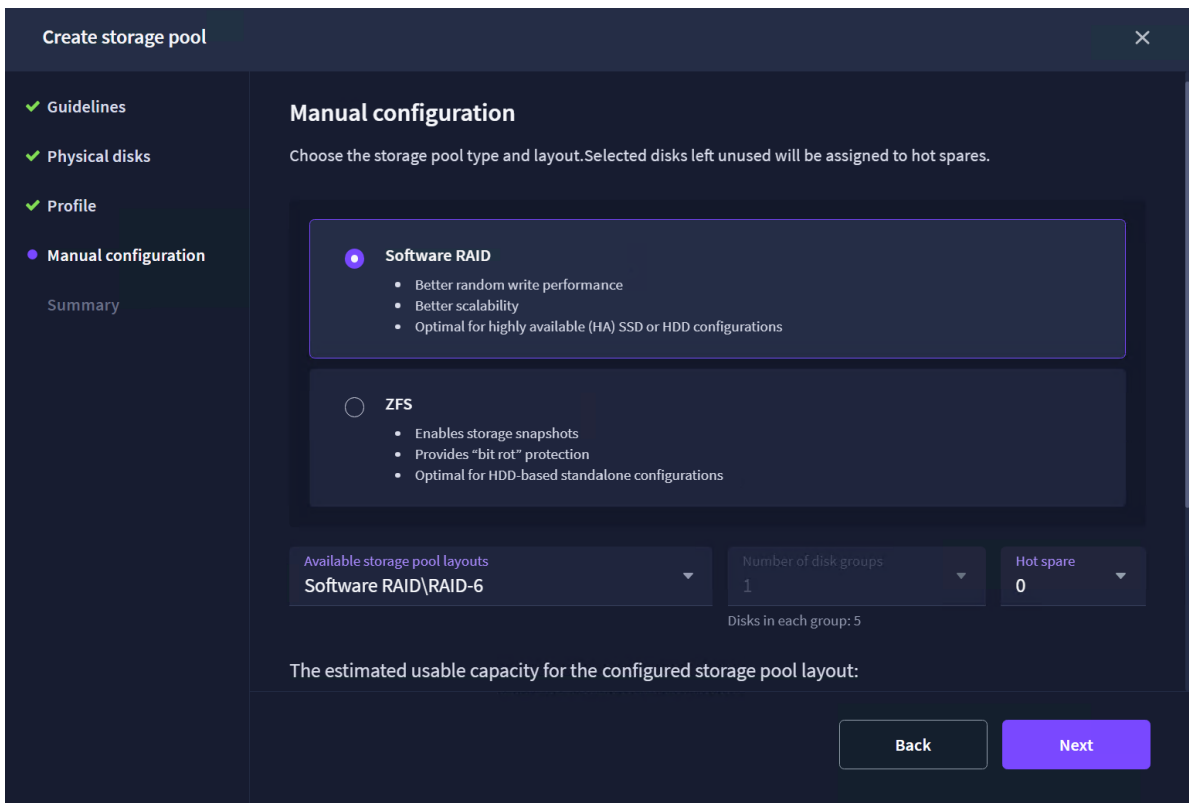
Create storage pool

×

Guidelines
Physical disks
Profile
Manual configuration
Summary

Manual configuration

Choose the storage pool type and layout.Selected disks left unused will be assigned to hot spares.

Software RAID
- Better random write performance
- Better scalability
- Optimal for highly available (HA) SSD or HDD configurations

ZFS
- Enables storage snapshots
- Provides "bit rot" protection
- Optimal for HDD-based standalone configurations

Available storage pool layouts
Software RAID\RAID-6

Number of disk groups
1

Disks in each group: 5

Hot spare
0

The estimated usable capacity for the configured storage pool layout:

Back

Next